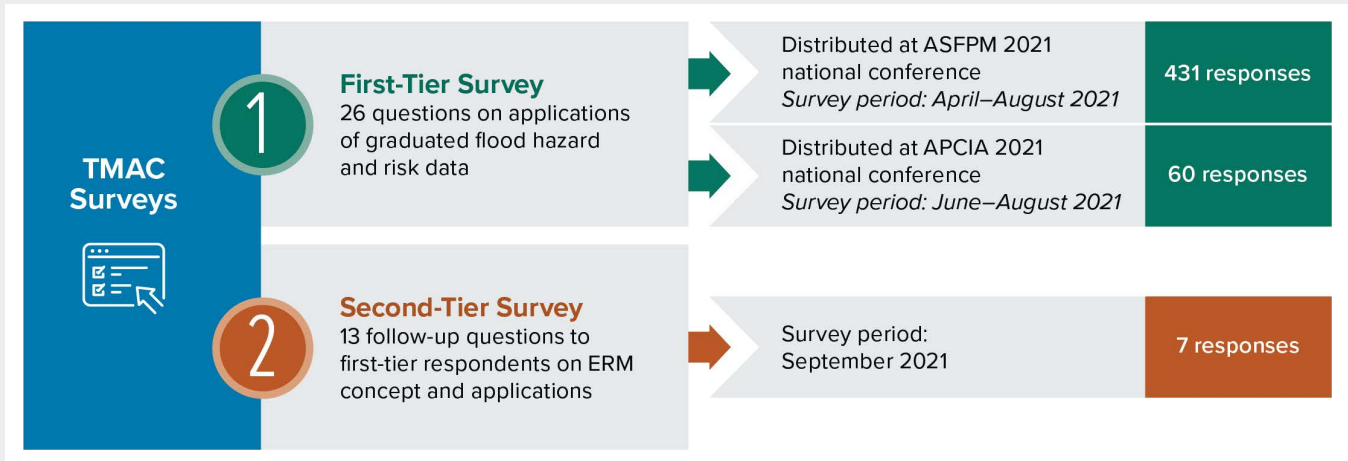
TMAC Surveys

1

First-Tier Survey
26 questions on applications of graduated flood hazard and risk data

Distributed at ASFPM 2021 national conference
*Survey period: April–August 2021*

431 responses

Distributed at APCIA 2021 national conference
*Survey period: June–August 2021*

60 responses

2

Second-Tier Survey
13 follow-up questions to first-tier respondents on ERM concept and applications

Survey period: September 2021

7 responses